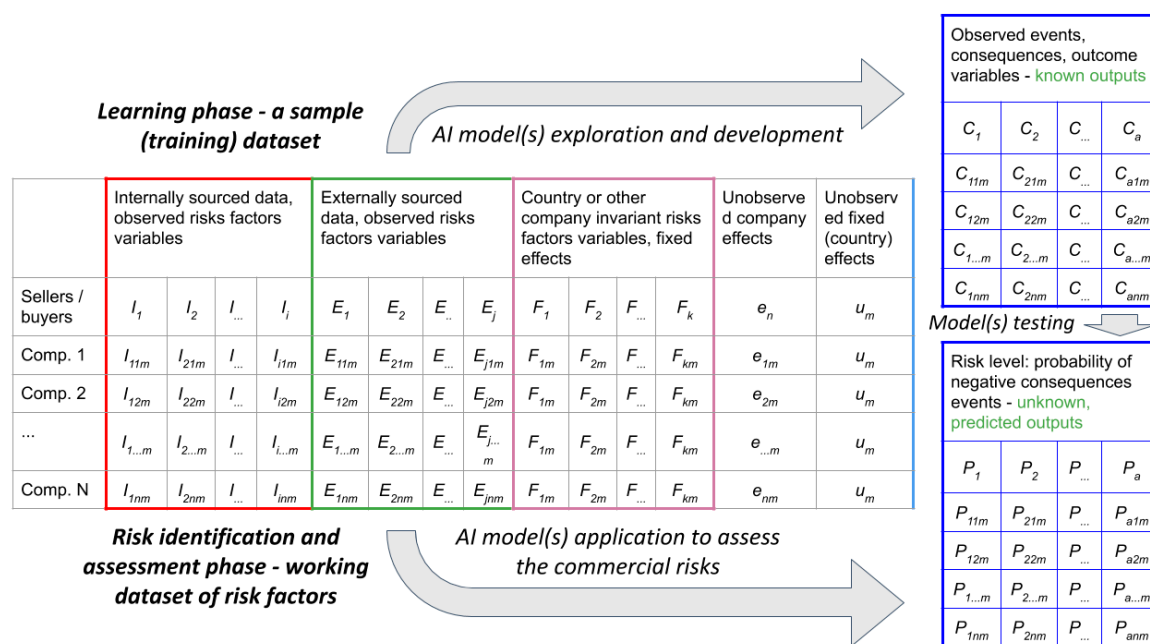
Learning phase - a sample (training) dataset

AI model(s) exploration and development

| ... | Internally sourced data, observed risks factors variables | | | | Externally sourced data, observed risks factors variables | | | | Country or other company invariant risks factors variables, fixed effects | | | | Unobserved company effects | Unobserved fixed (country) effects |
|---|---|---|---|---|---|---|---|---|---|---|---|---|---|---|
| Sellers / buyers | $I_1$ | $I_2$ | $I_{...}$ | $I_i$ | $E_1$ | $E_2$ | $E_{..}$ | $E_j$ | $F_1$ | $F_2$ | $F_{...}$ | $F_k$ | $e_n$ | $u_m$ |
| Comp. 1 | $I_{11m}$ | $I_{21m}$ | $I_{...}$ | $I_{i1m}$ | $E_{11m}$ | $E_{21m}$ | $E_{...}$ | $E_{j1m}$ | $F_{1m}$ | $F_{2m}$ | $F_{...}$ | $F_{km}$ | $e_{1m}$ | $u_m$ |
| Comp. 2 | $I_{12m}$ | $I_{22m}$ | $I_{...}$ | $I_{i2m}$ | $E_{12m}$ | $E_{22m}$ | $E_{...}$ | $E_{j2m}$ | $F_{1m}$ | $F_{2m}$ | $F_{...}$ | $F_{km}$ | $e_{2m}$ | $u_m$ |
| ... | $I_{1...m}$ | $I_{2...m}$ | $I_{...}$ | $I_{i...m}$ | $E_{1...m}$ | $E_{2...m}$ | $E_{...}$ | $E_{j...m}$ | $F_{1m}$ | $F_{2m}$ | $F_{...}$ | $F_{km}$ | $e_{...m}$ | $u_m$ |
| Comp. N | $I_{1nm}$ | $I_{2nm}$ | $I_{...}$ | $I_{inm}$ | $E_{1nm}$ | $E_{2nm}$ | $E_{...}$ | $E_{jnm}$ | $F_{1m}$ | $F_{2m}$ | $F_{...}$ | $F_{km}$ | $e_{nm}$ | $u_m$ |

Observed events, consequences, outcome variables - known outputs

| $C_1$ | $C_2$ | $C_{...}$ | $C_a$ |
|---|---|---|---|
| $C_{11m}$ | $C_{21m}$ | $C_{...}$ | $C_{a1m}$ |
| $C_{12m}$ | $C_{22m}$ | $C_{...}$ | $C_{a2m}$ |
| $C_{1...m}$ | $C_{2...m}$ | $C_{...}$ | $C_{a...m}$ |
| $C_{1nm}$ | $C_{2nm}$ | $C_{...}$ | $C_{anm}$ |

Model(s) testing

Risk level: probability of negative consequences events - unknown, predicted outputs

| $P_1$ | $P_2$ | $P_{...}$ | $P_a$ |
|---|---|---|---|
| $P_{11m}$ | $P_{21m}$ | $P_{...}$ | $P_{a1m}$ |
| $P_{12m}$ | $P_{22m}$ | $P_{...}$ | $P_{a2m}$ |
| $P_{1...m}$ | $P_{2...m}$ | $P_{...}$ | $P_{a...m}$ |
| $P_{1nm}$ | $P_{2nm}$ | $P_{...}$ | $P_{anm}$ |

Risk identification and assessment phase - working dataset of risk factors

AI model(s) application to assess the commercial risks